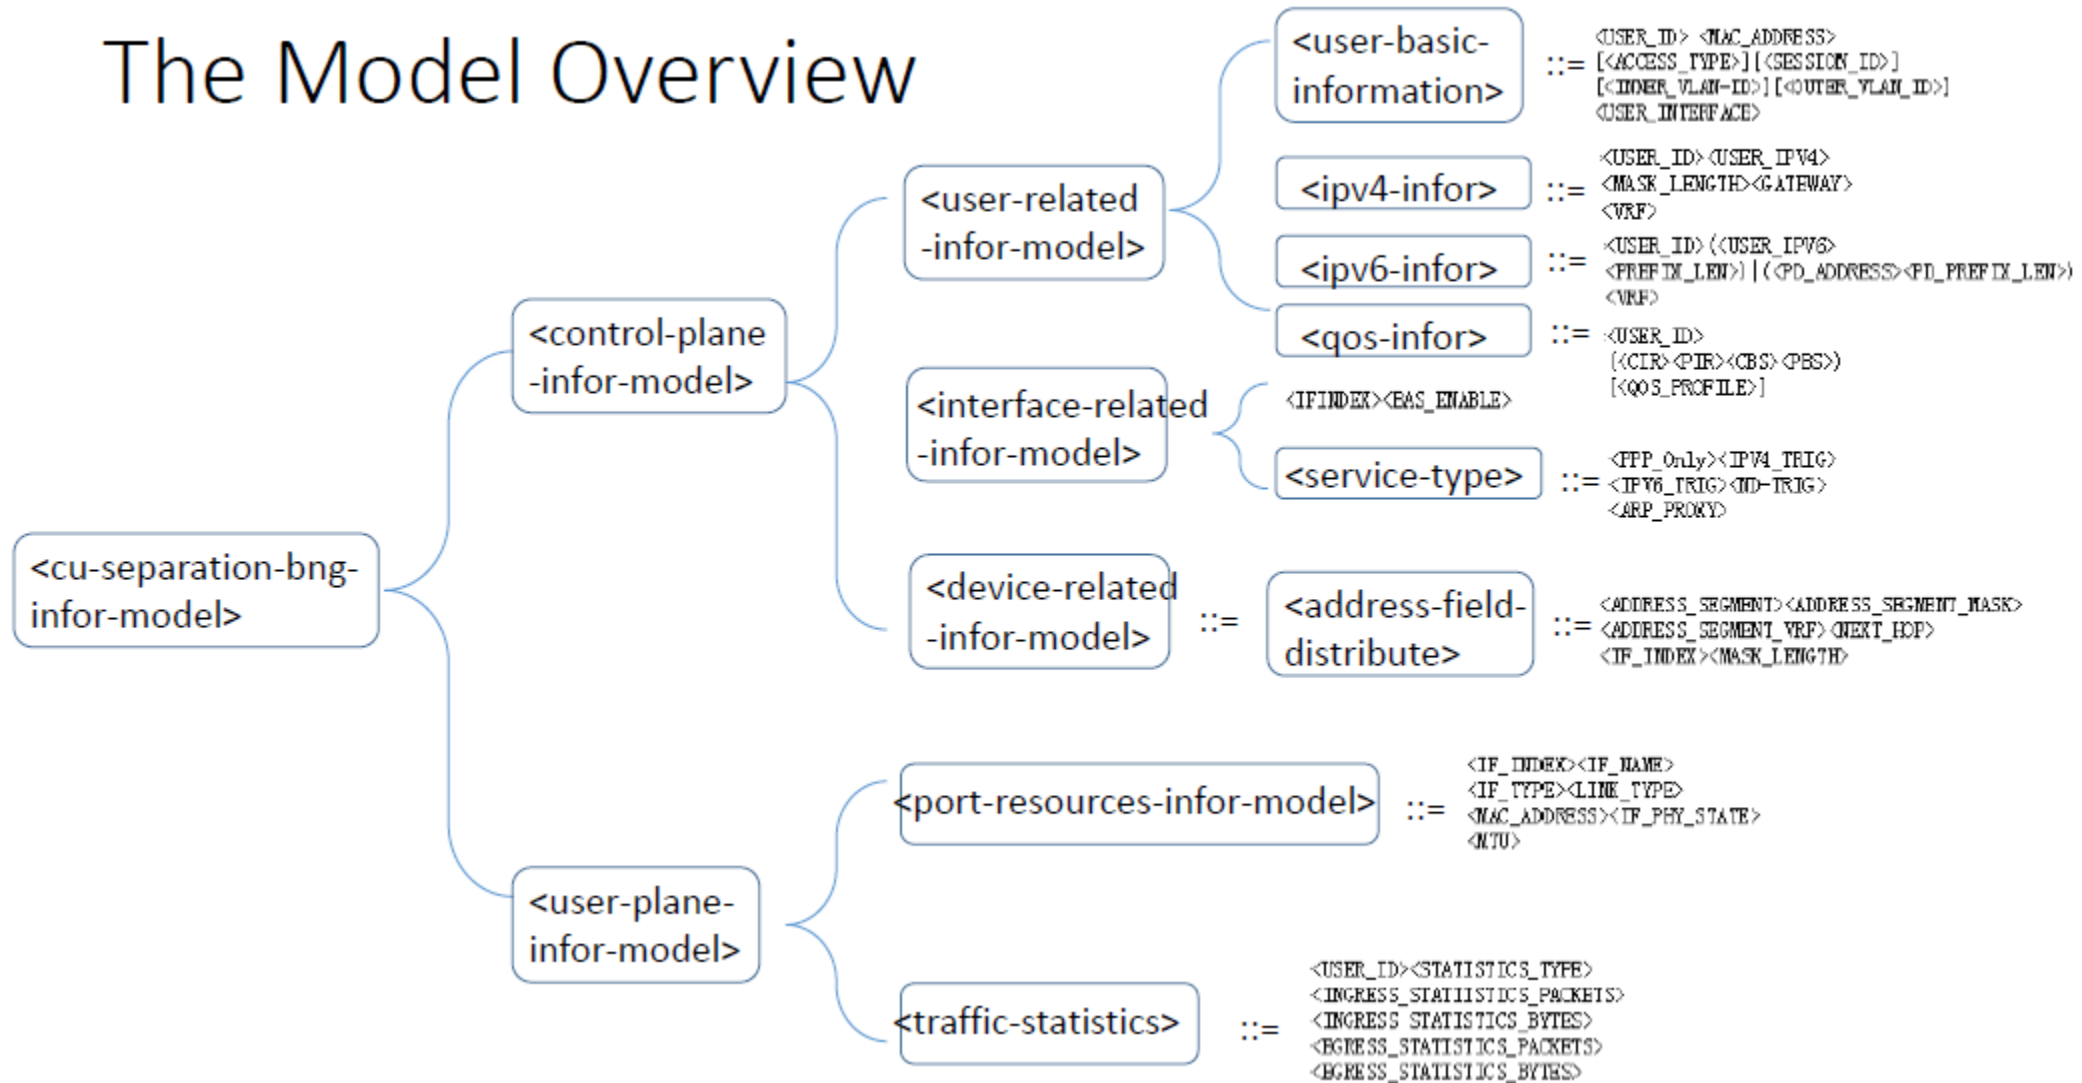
The Model Overview

<cu-separation-bng-infor-model>

<control-plane-infor-model>

<user-related-infor-model>

<user-basic-information> ::= <USER_ID> <MAC_ADDRESS> [<ACCESS_TYPE>][<SESSION_ID>] [<INNER_VLAN-ID>][<OUTER_VLAN_ID>] <USER_INTERFACE>

<ipv4-infor> ::= <USER_ID><USER_IPV4> <MASK_LENGTH><GATEWAY> <VRF>

<ipv6-infor> ::= <USER_ID>(<USER_IPV6> <PREFIX_LEN>)|(<PD_ADDRESS><PD_PREFIX_LEN>) <VRF>

<qos-infor> ::= <USER_ID> [(<CIR><PIR><CBS><PBS>) [<QOS_PROFILE>]

<interface-related-infor-model>

<IFINDEX><BAS_ENABLE>

<service-type> ::= <PPP_Only><IPV4_TRIG> <IPV6_TRIG><ND-TRIG> <ARP_PROXY>

<device-related-infor-model> ::= <address-field-distribute> ::= <ADDRESS_SEGMENT><ADDRESS_SEGMENT_MASK> <ADDRESS_SEGMENT_VRF><NEXT_HOP> <IF_INDEX><MASK_LENGTH>

<user-plane-infor-model>

<port-resources-infor-model> ::= <IF_INDEX><IF_NAME> <IF_TYPE><LINK_TYPE> <MAC_ADDRESS><IF_PHY_STATE> <MTU>

<traffic-statistics> ::= <USER_ID><STATISTICS_TYPE> <INGRESS_STATIISTICS_PACKETS> <INGRESS_STATISTICS_BYTES> <EGRESS_STATISTICS_PACKETS> <EGRESS_STATISTICS_BYTES>